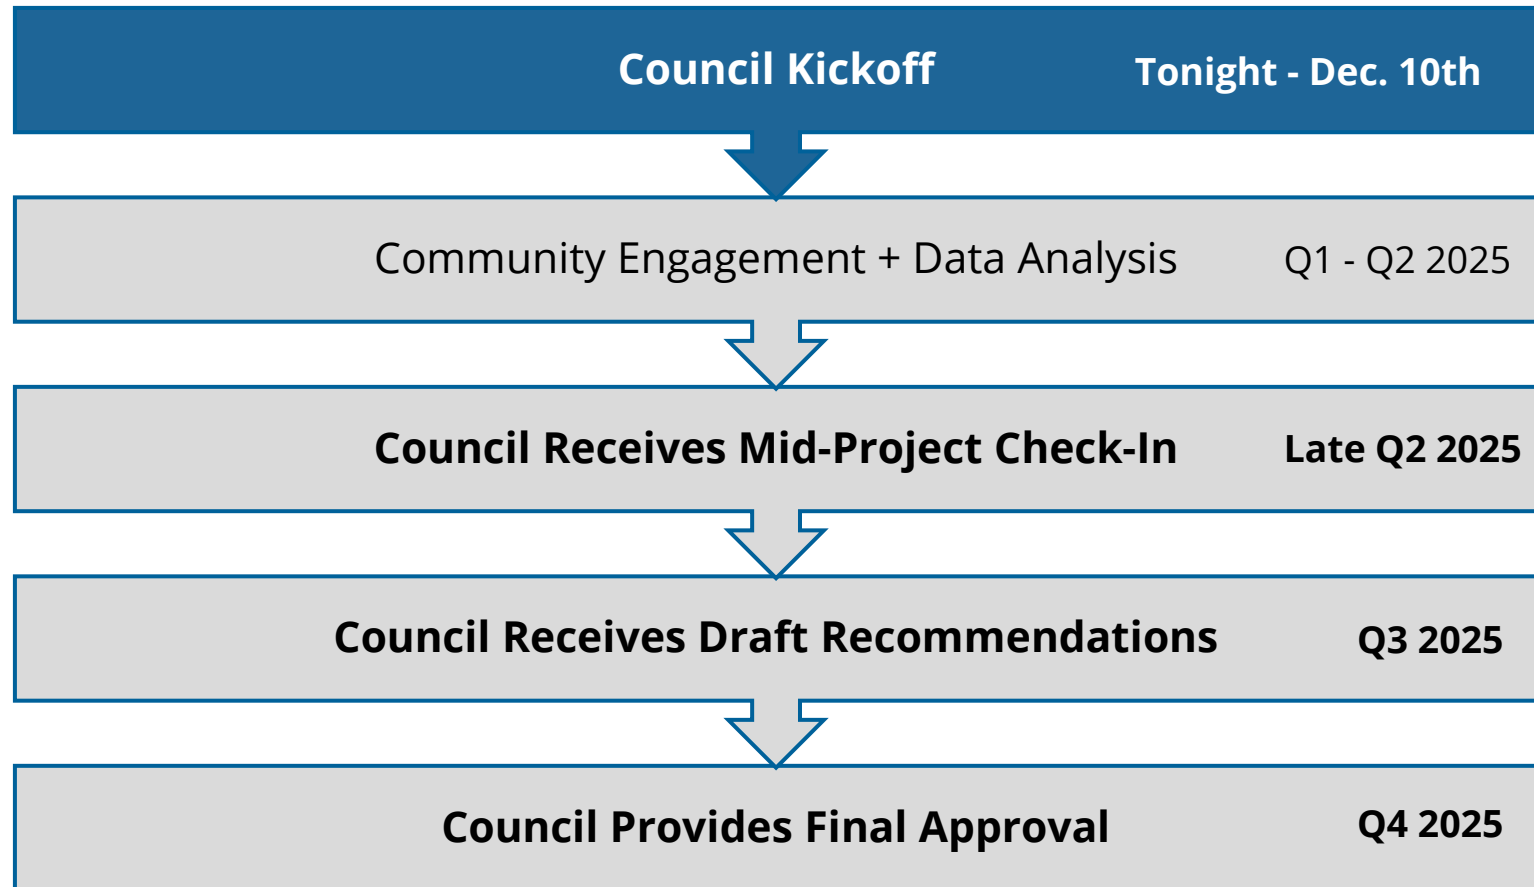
Council Kickoff Tonight - Dec. 10th

Community Engagement + Data Analysis Q1 - Q2 2025

Council Receives Mid-Project Check-In Late Q2 2025

Council Receives Draft Recommendations Q3 2025

Council Provides Final Approval Q4 2025